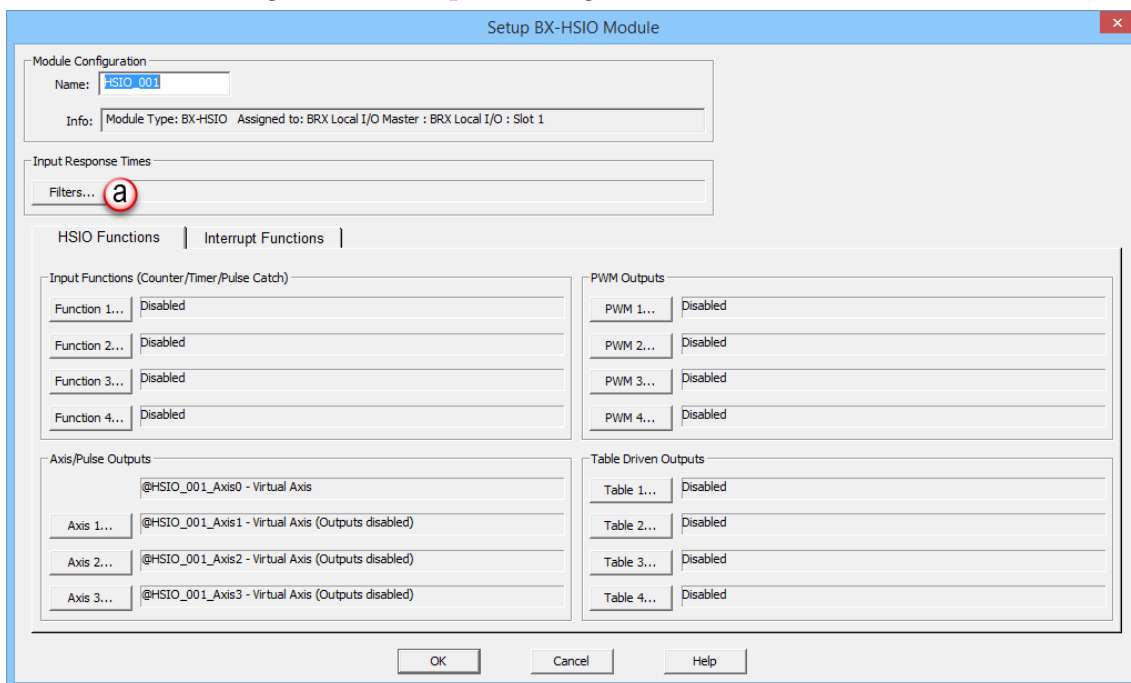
Setup BX-HSIO Module

Module Configuration
Name: HSIO_001
Info: Module Type: BX-HSIO Assigned to: BRX Local I/O Master : BRX Local I/O : Slot 1

Input Response Times
Filters... a

HSIO Functions | Interrupt Functions

Input Functions (Counter/Timer/Pulse Catch)
Function 1... Disabled
Function 2... Disabled
Function 3... Disabled
Function 4... Disabled

PWM Outputs
PWM 1... Disabled
PWM 2... Disabled
PWM 3... Disabled
PWM 4... Disabled

Axis/Pulse Outputs
@HSIO_001_Axis0 - Virtual Axis
Axis 1... @HSIO_001_Axis1 - Virtual Axis (Outputs disabled)
Axis 2... @HSIO_001_Axis2 - Virtual Axis (Outputs disabled)
Axis 3... @HSIO_001_Axis3 - Virtual Axis (Outputs disabled)

Table Driven Outputs
Table 1... Disabled
Table 2... Disabled
Table 3... Disabled
Table 4... Disabled

OK Cancel Help